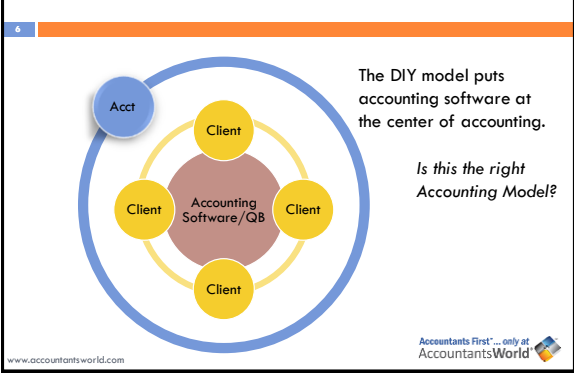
6

Acct

Client

Client

Accounting Software/QB

Client

Client

The DIY model puts accounting software at the center of accounting.

Is this the right Accounting Model?

www.accountantsworld.com

Accountants First™... only at AccountantsWorld®